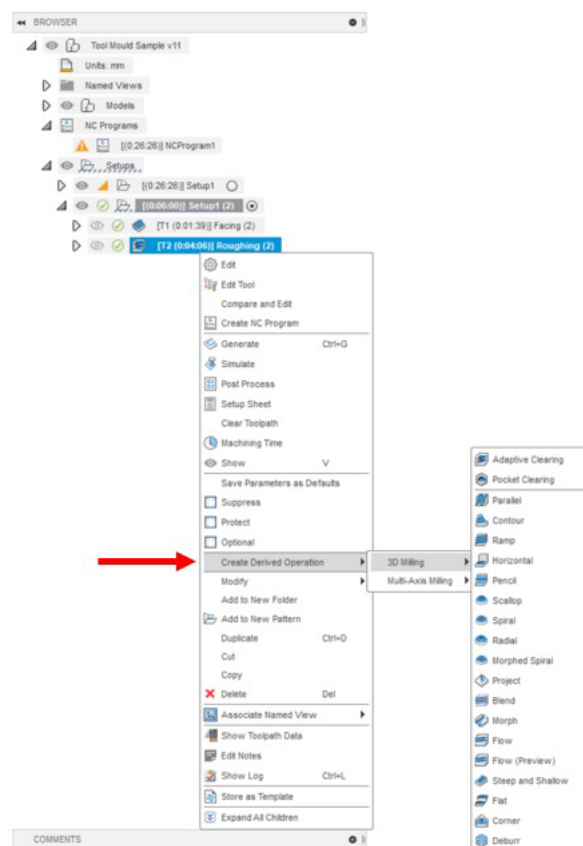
BROWSER

Tool Mould Sample v11

Units: mm

Named Views

Models

NC Programs

[(0:26:26)] NCProgram1

Setups

[(0:26:26)] Setup1

[(0:06:00)] Setup1 (2)

[T1 (0:01:39)] Facing (2)

[T2 (0:04:06)] Roughing (2)

Edit
Edit Tool
Compare and Edit
Create NC Program
Generate Ctrl+G
Simulate
Post Process
Setup Sheet
Clear Toolpath
Machining Time
Show V
Save Parameters as Defaults
Suppress
Protect
Optional
Create Derived Operation
Modify
Add to New Folder
Add to New Pattern
Duplicate Ctrl+D
Cut
Copy
Delete Del
Associate Named View
Show Toolpath Data
Edit Notes
Show Log Ctrl+L
Store as Template
Expand All Children

3D Milling
Multi-Axis Milling

Adaptive Clearing
Pocket Clearing
Parallel
Contour
Ramp
Horizontal
Pencil
Scallop
Spiral
Radial
Morphed Spiral
Project
Blend
Morph
Flow
Flow (Preview)
Steep and Shallow
Flat
Corner
Deburr

COMMENTS